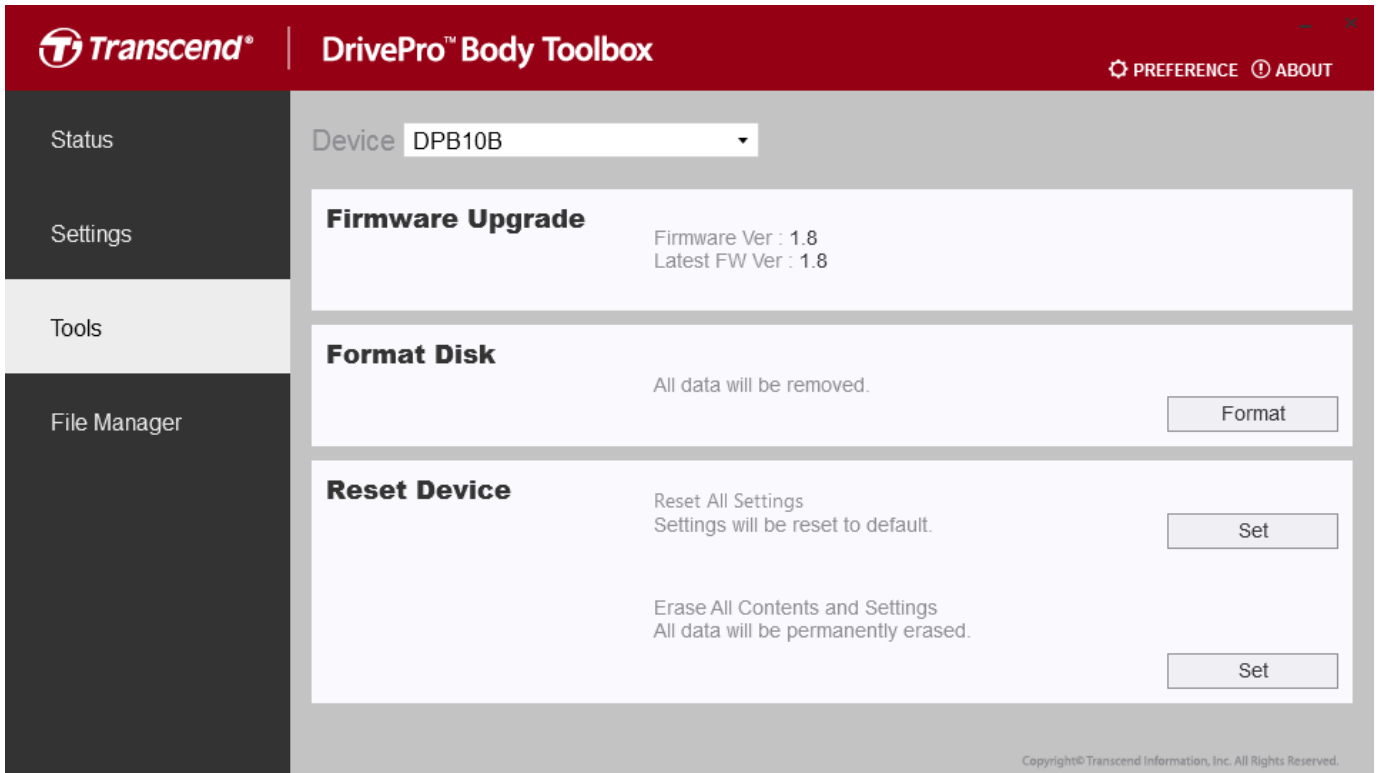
Transcend®

DrivePro™ Body Toolbox

PREFERENCE ABOUT

Status

Settings

Tools

File Manager

Device DPB10B

Firmware Upgrade

Firmware Ver : 1.8
Latest FW Ver : 1.8

Format Disk

All data will be removed.

Format

Reset Device

Reset All Settings
Settings will be reset to default.

Set

Erase All Contents and Settings
All data will be permanently erased.

Set

Copyright© Transcend Information, Inc. All Rights Reserved.